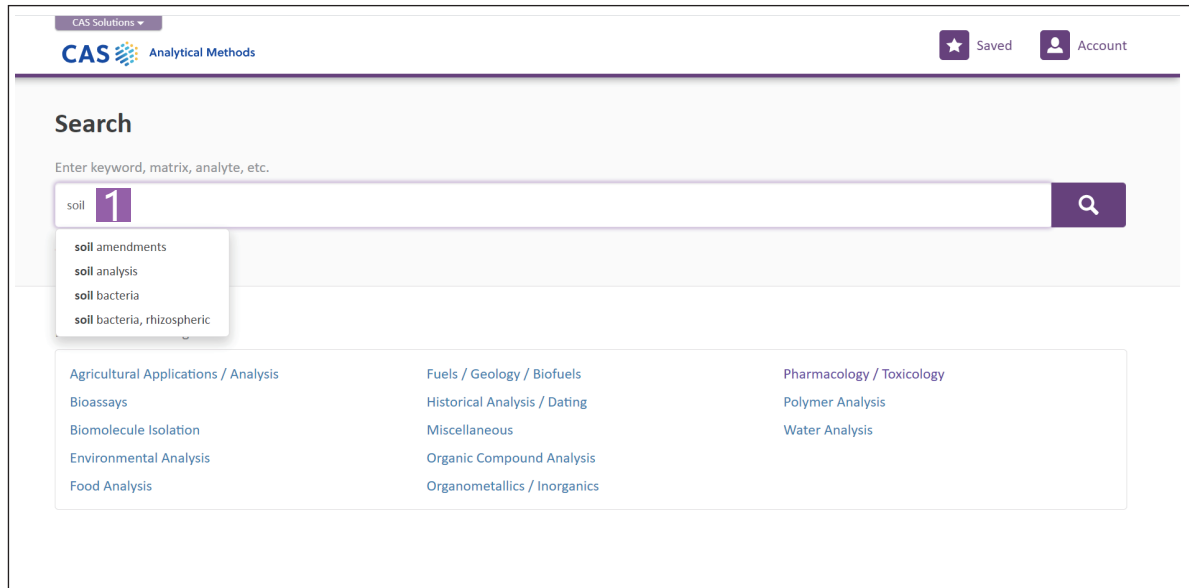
CAS Solutions

CAS Analytical Methods

Saved Account

Search

Enter keyword, matrix, analyte, etc.

soil 1

soil amendments
soil analysis
soil bacteria
soil bacteria, rhizospheric

Agricultural Applications / Analysis
Bioassays
Biomolecule Isolation
Environmental Analysis
Food Analysis

Fuels / Geology / Biofuels
Historical Analysis / Dating
Miscellaneous
Organic Compound Analysis
Organometallics / Inorganics

Pharmacology / Toxicology
Polymer Analysis
Water Analysis